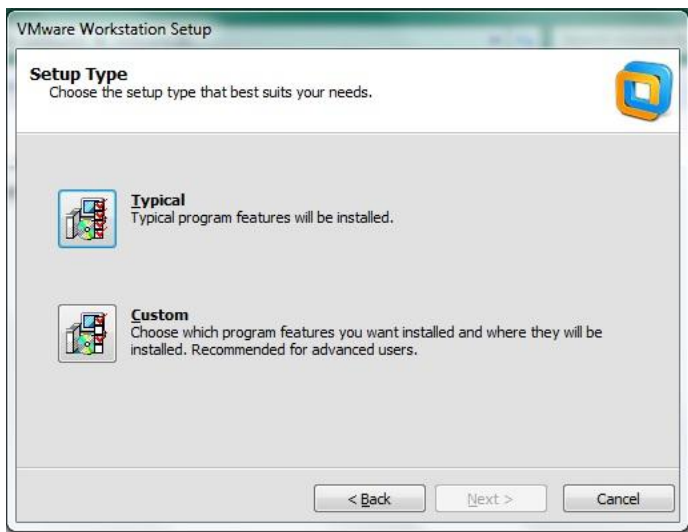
VMware Workstation Setup

Setup Type
Choose the setup type that best suits your needs.

Typical
Typical program features will be installed.

Custom
Choose which program features you want installed and where they will be installed. Recommended for advanced users.

< Back
Next >
Cancel